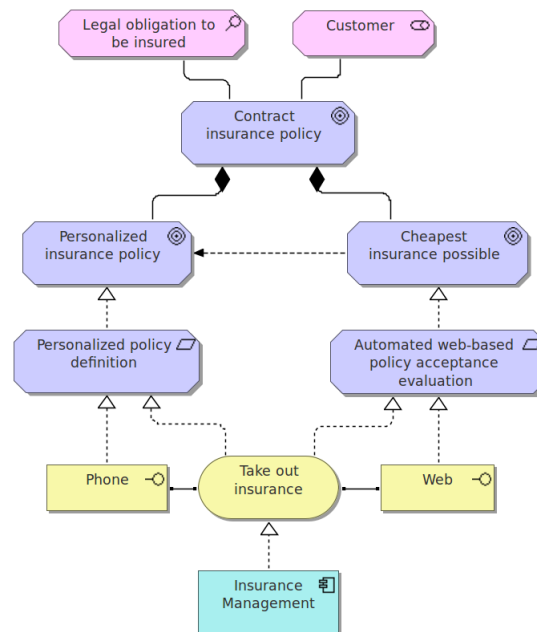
Legal obligation to be insured

Customer

Contract insurance policy

Personalized insurance policy

Cheapest insurance possible

Personalized policy definition

Automated web-based policy acceptance evaluation

Phone

Take out insurance

Web

Insurance Management